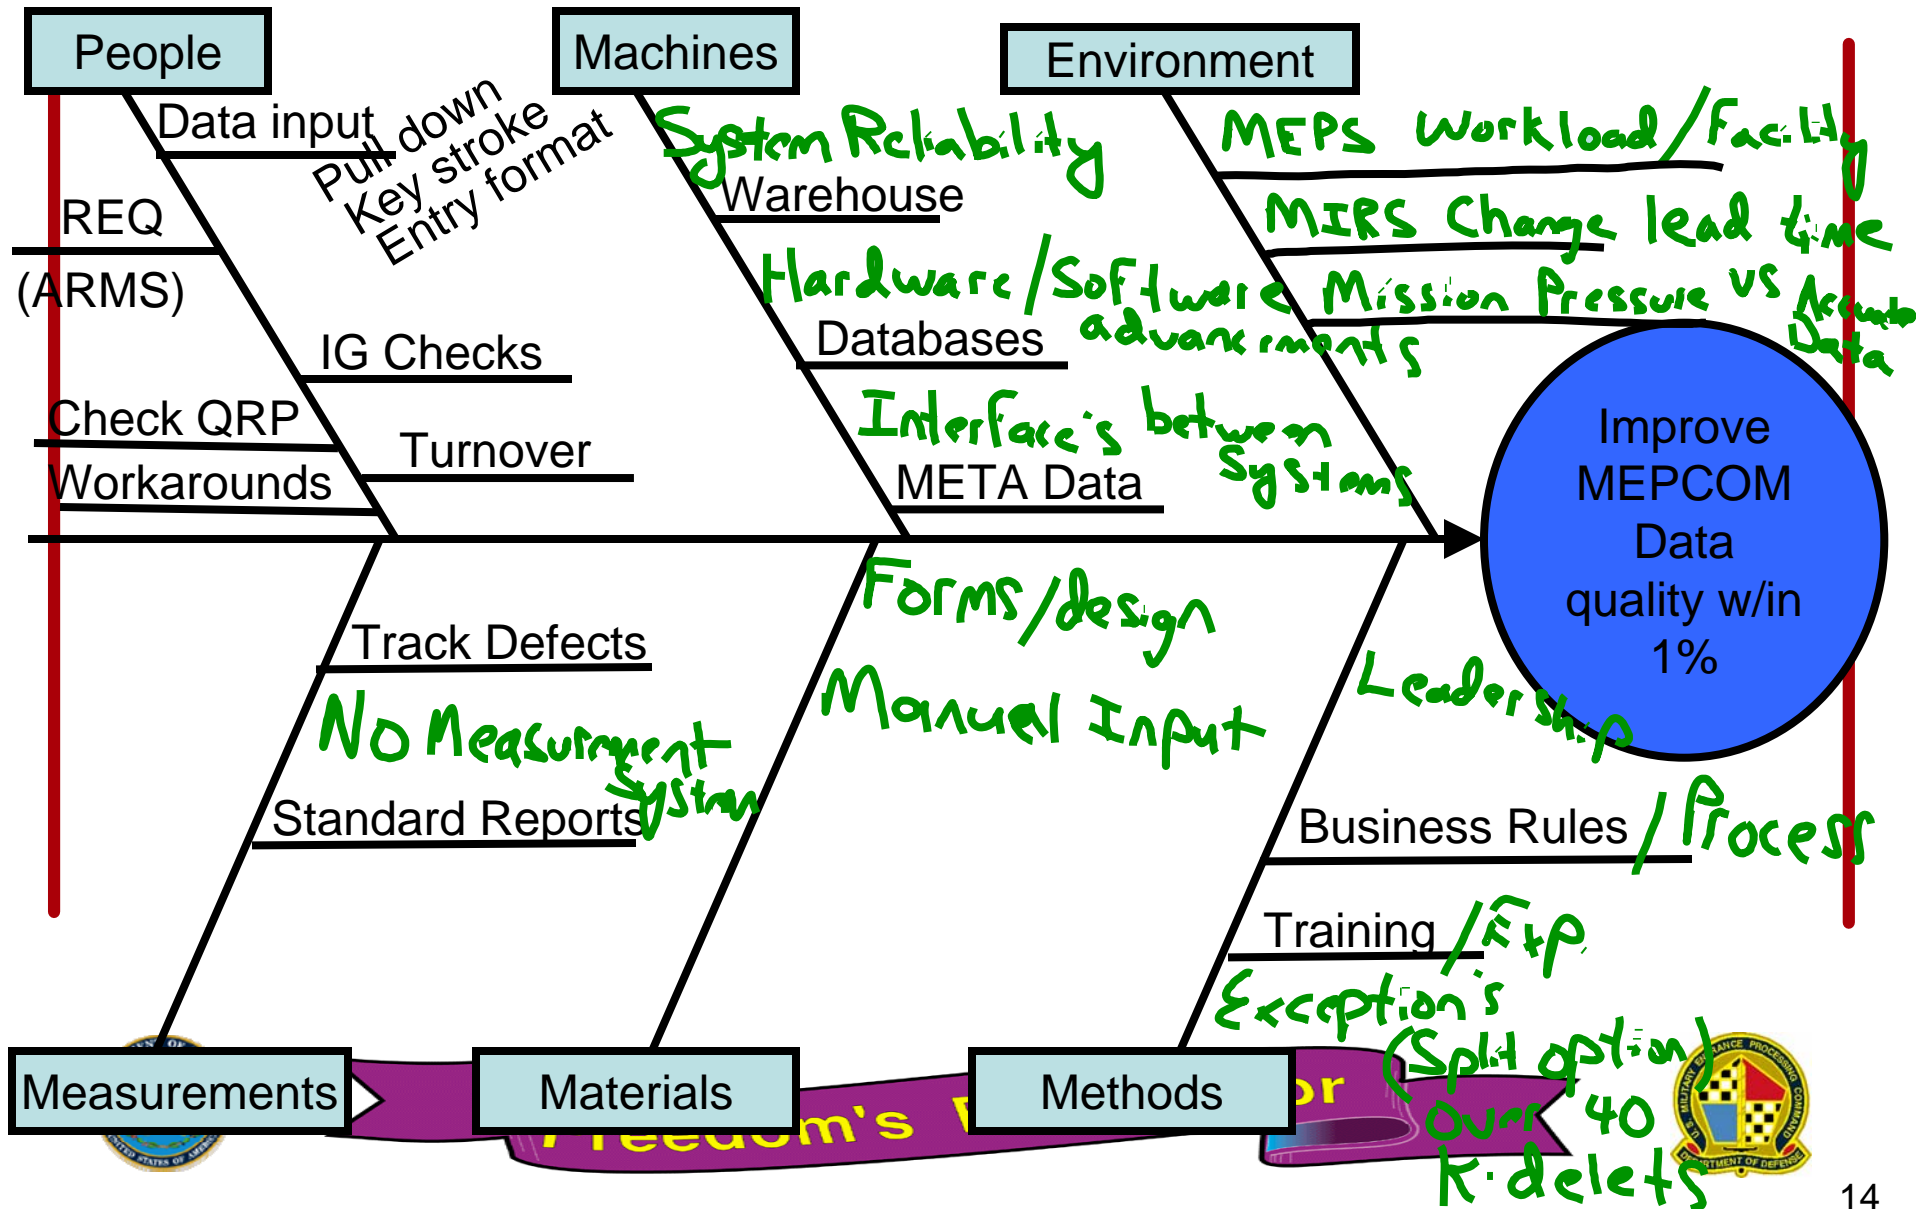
People

Machines

Environment

Data input

Pull down
Key stroke
Entry format

REQ

(ARMS)

IG Checks

Check QRP

Turnover

Workarounds

System Reliability

Warehouse

Hardware/Software advancements

Databases

Interface's between Systems

META Data

MEPS Workload/Facility

MIRS Change lead time

Mission Pressure vs Accurate Data

Improve MEPCOM Data quality w/in 1%

Track Defects

No Measurement System

Standard Reports

Forms/design

Manual Input

Leadership

Business Rules / Process

Training / Exp

Exception's (Split option) over 40 K-delets

Measurements

Materials

Methods

Freedom's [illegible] or

14